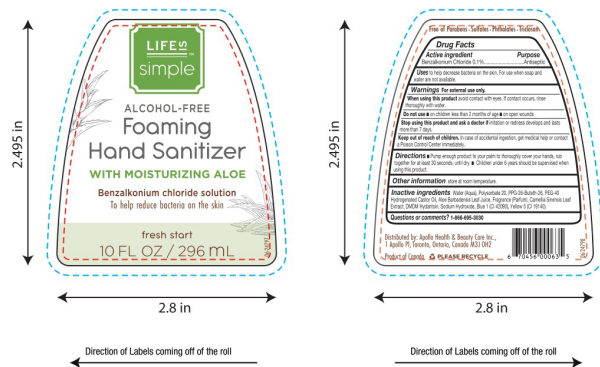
LIFE IS
simple

ALCOHOL-FREE
Foaming
Hand Sanitizer
WITH MOISTURIZING ALOE

Benzalkonium chloride solution
To help reduce bacteria on the skin

fresh start
10 FL OZ / 296 mL

2.495 in

2.8 in

Direction of Labels coming off of the roll

Free of Parabens · Sulfates · Phthalates · Triclosan

Drug Facts
Active ingredient Purpose
Benzalkonium Chloride 0.1% Antiseptic

Uses to help decrease bacteria on the skin. For use when soap and water are not available.

Warnings For external use only.
When using this product avoid contact with eyes. If contact occurs, rinse thoroughly with water.
Do not use ■ on children less than 2 months of age ■ on open wounds
Stop using this product and ask a doctor if irritation or redness develops and lasts more than 7 days.
Keep out of reach of children. In case of accidental ingestion, get medical help or contact a Poison Control Center immediately.

Directions ■ Pump enough product to your palm to thoroughly cover your hands, rub together for at least 30 seconds, until dry ■ Children under 6 years should be supervised when using this product.

Other information store at room temperature

Inactive ingredients Water (Aqua), Polysorbate 20, PPG-26-Buteth-26, PEG-40 Hydrogenated Castor Oil, Aloe Barbadensis Leaf Juice, Fragrance (Parfum), Camellia Sinensis Leaf Extract, DMDM Hydantoin, Sodium Hydroxide, Blue 1 (CI 42090), Yellow 5 (CI 19140).

Questions or comments? 1-866-695-3030

Distributed by: Apollo Health & Beauty Care Inc., 1 Apollo Pl, Toronto, Ontario, Canada M3J 0H2
Product of Canada PLEASE RECYCLE
6 70456 00063 5

2.495 in

2.8 in

Direction of Labels coming off of the roll